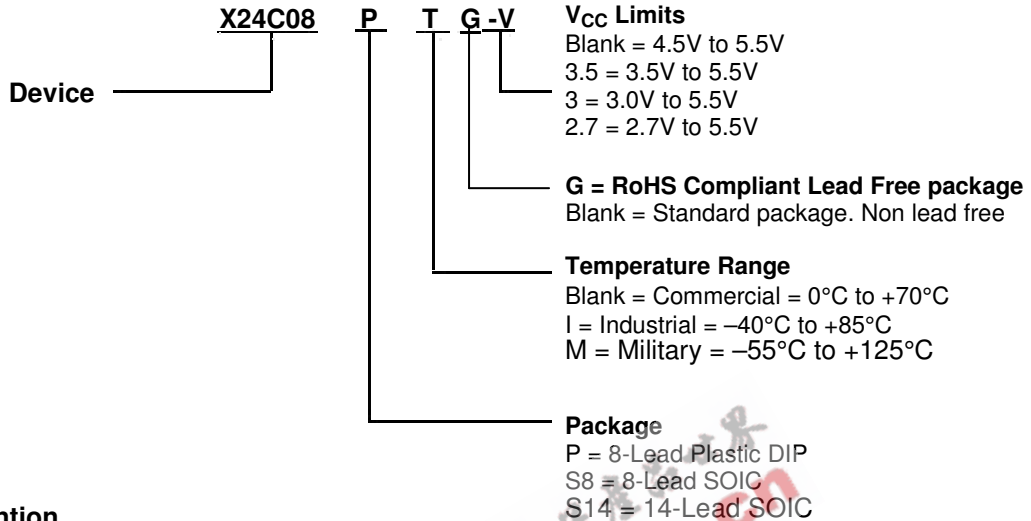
X24C08 P T G -V

Device

$V_{CC}$ Limits
Blank = 4.5V to 5.5V
3.5 = 3.5V to 5.5V
3 = 3.0V to 5.5V
2.7 = 2.7V to 5.5V

G = RoHS Compliant Lead Free package
Blank = Standard package. Non lead free

Temperature Range
Blank = Commercial = 0°C to +70°C
I = Industrial = –40°C to +85°C
M = Military = –55°C to +125°C

Package
P = 8-Lead Plastic DIP
S8 = 8-Lead SOIC
S14 = 14-Lead SOIC

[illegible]tion